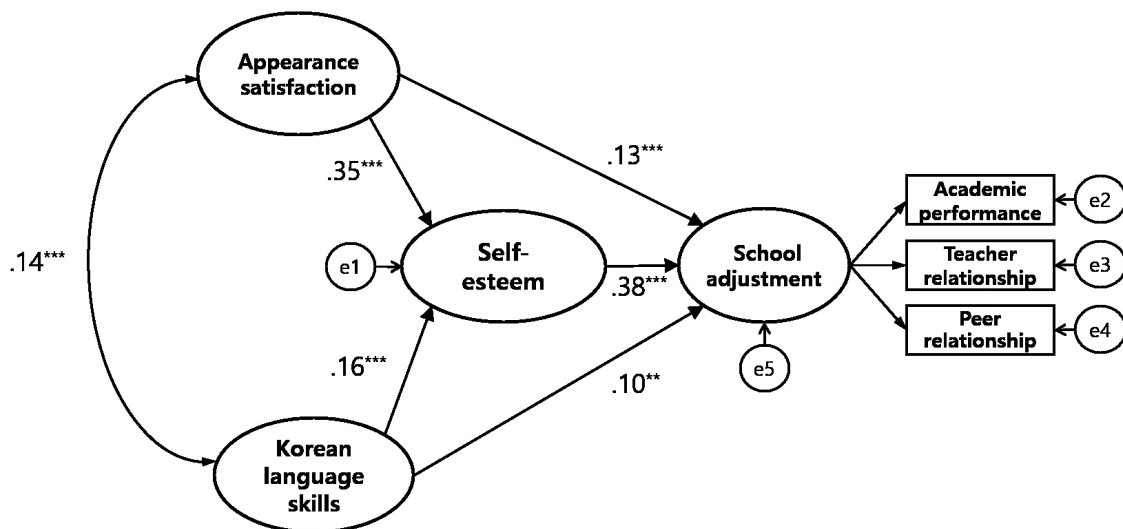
Appearance satisfaction

.13***

.35***

.14***

e1

Self-esteem

.38***

School adjustment

Academic performance

e2

Teacher relationship

e3

Peer relationship

e4

e5

.16***

.10**

Korean language skills